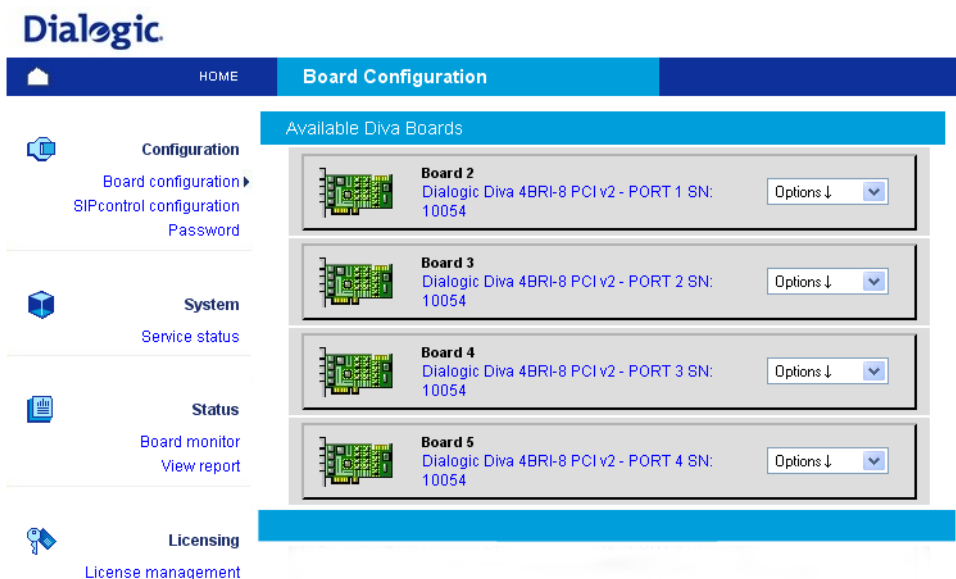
Dialogic

HOME

Board Configuration

Configuration

Board configuration

SIPcontrol configuration

Password

System

Service status

Status

Board monitor

View report

Licensing

License management

Available Diva Boards

Board 2
Dialogic Diva 4BRI-8 PCI v2 - PORT 1 SN: 10054

Options↓

Board 3
Dialogic Diva 4BRI-8 PCI v2 - PORT 2 SN: 10054

Options↓

Board 4
Dialogic Diva 4BRI-8 PCI v2 - PORT 3 SN: 10054

Options↓

Board 5
Dialogic Diva 4BRI-8 PCI v2 - PORT 4 SN: 10054

Options↓